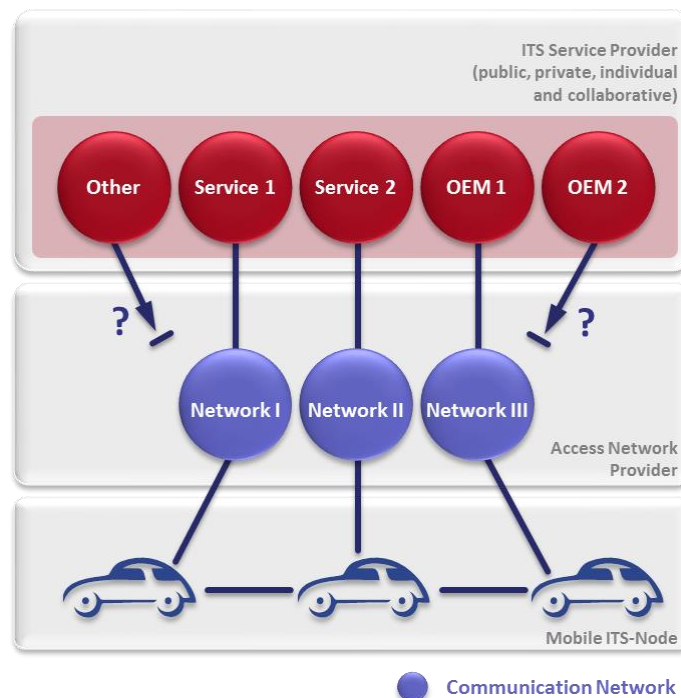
ITS Service Provider (public, private, individual and collaborative)

Other

Service 1

Service 2

OEM 1

OEM 2

?

?

Network I

Network II

Network III

Access Network Provider

Mobile ITS-Node

Communication Network